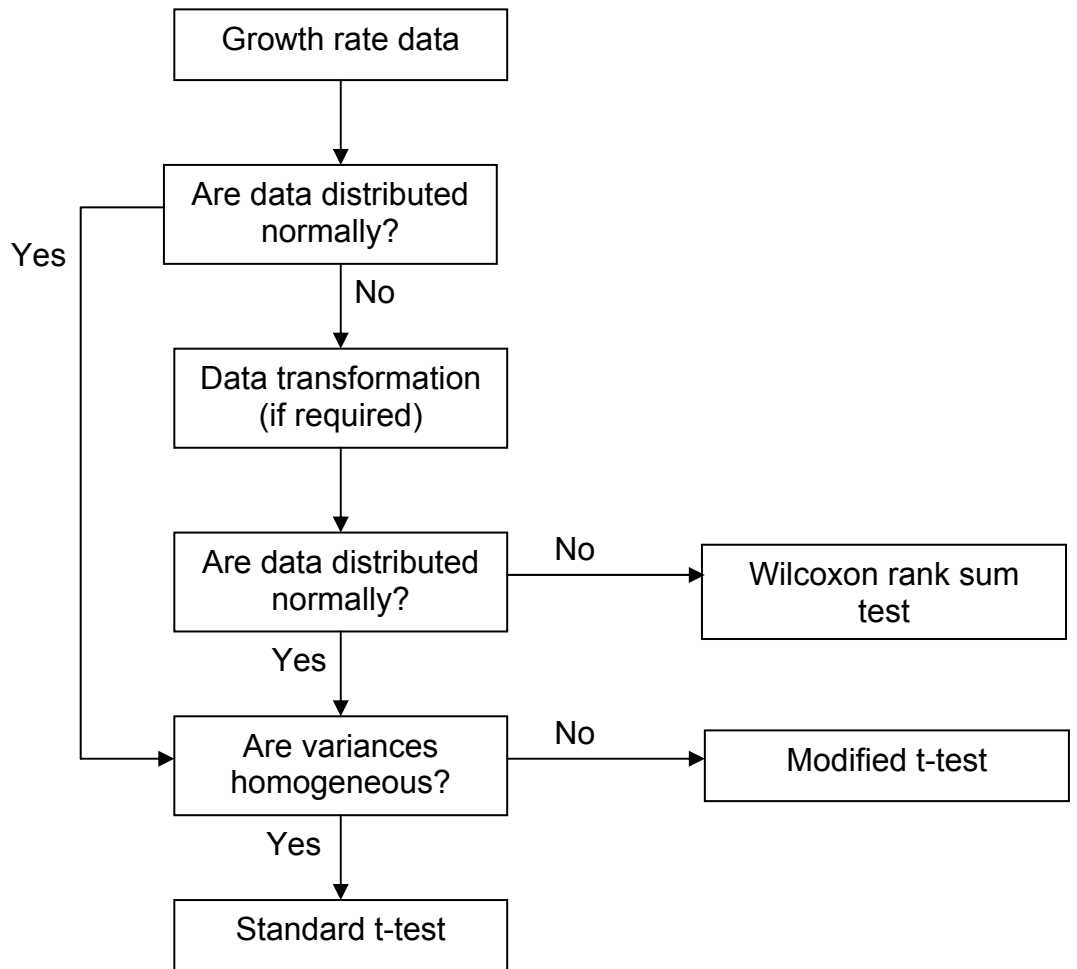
Growth rate data

Are data distributed normally?

Yes

No

Data transformation (if required)

Are data distributed normally?

No

Wilcoxon rank sum test

Yes

Are variances homogeneous?

No

Modified t-test

Yes

Standard t-test